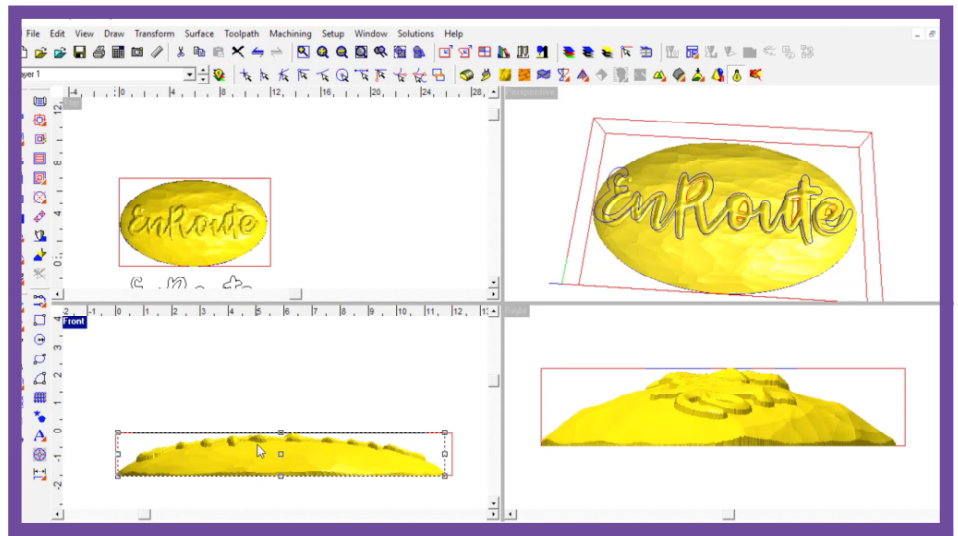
File Edit View Draw Transform Surface Toolpath Machining Setup Window Solutions Help

yer 1

Top

Perspective

EnRoute

EnRoute

Front

Right

-4 0 4 8 12 16 20 24 28

-2 -1 0 1 2 3 4 5 6 7 8 9 10 11 12 13